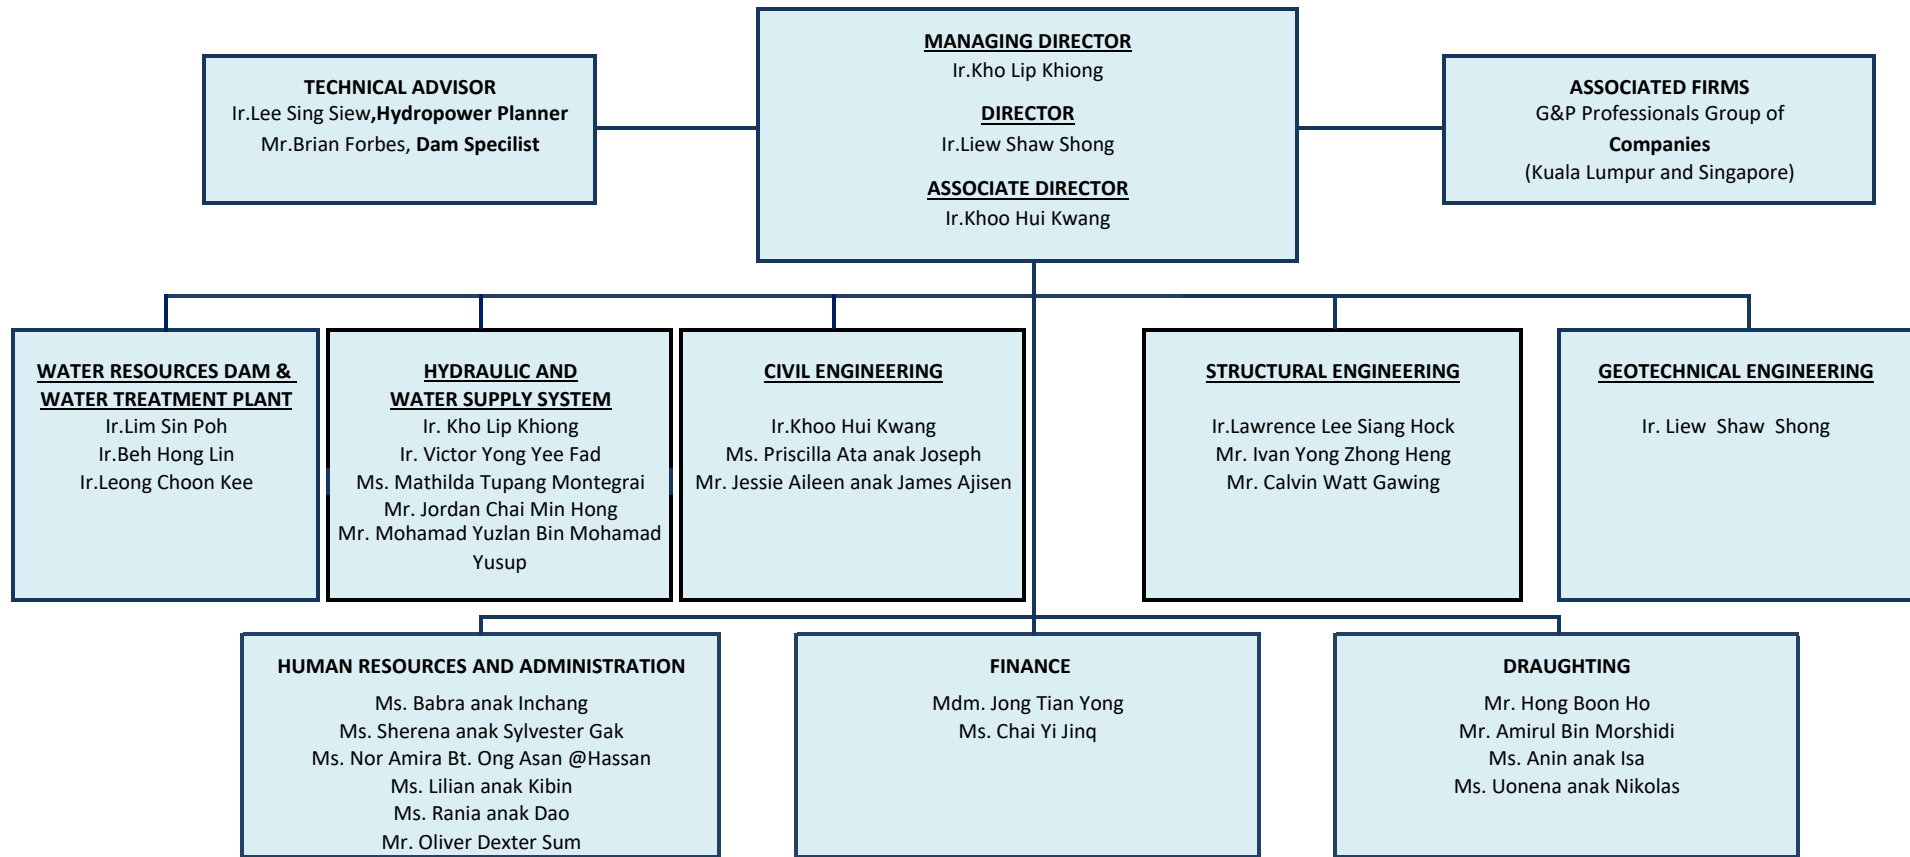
TECHNICAL ADVISOR
Ir.Lee Sing Siew,Hydropower Planner
Mr.Brian Forbes, Dam Specilist

MANAGING DIRECTOR
Ir.Kho Lip Khiong

DIRECTOR
Ir.Liew Shaw Shong

ASSOCIATE DIRECTOR
Ir.Khoo Hui Kwang

ASSOCIATED FIRMS
G&P Professionals Group of Companies
(Kuala Lumpur and Singapore)

WATER RESOURCES DAM & WATER TREATMENT PLANT
Ir.Lim Sin Poh
Ir.Beh Hong Lin
Ir.Leong Choon Kee

HYDRAULIC AND WATER SUPPLY SYSTEM
Ir. Kho Lip Khiong
Ir. Victor Yong Yee Fad
Ms. Mathilda Tupang Montegrai
Mr. Jordan Chai Min Hong
Mr. Mohamad Yuzlan Bin Mohamad Yusup

CIVIL ENGINEERING
Ir.Khoo Hui Kwang
Ms. Priscilla Ata anak Joseph
Mr. Jessie Aileen anak James Ajisen

STRUCTURAL ENGINEERING
Ir.Lawrence Lee Siang Hock
Mr. Ivan Yong Zhong Heng
Mr. Calvin Watt Gawing

GEOTECHNICAL ENGINEERING
Ir. Liew Shaw Shong

HUMAN RESOURCES AND ADMINISTRATION
Ms. Babra anak Inchang
Ms. Sherena anak Sylvester Gak
Ms. Nor Amira Bt. Ong Asan @Hassan
Ms. Lilian anak Kibin
Ms. Rania anak Dao
Mr. Oliver Dexter Sum

FINANCE
Mdm. Jong Tian Yong
Ms. Chai Yi Jinq

DRAUGHTING
Mr. Hong Boon Ho
Mr. Amirul Bin Morshidi
Ms. Anin anak Isa
Ms. Uonena anak Nikolas